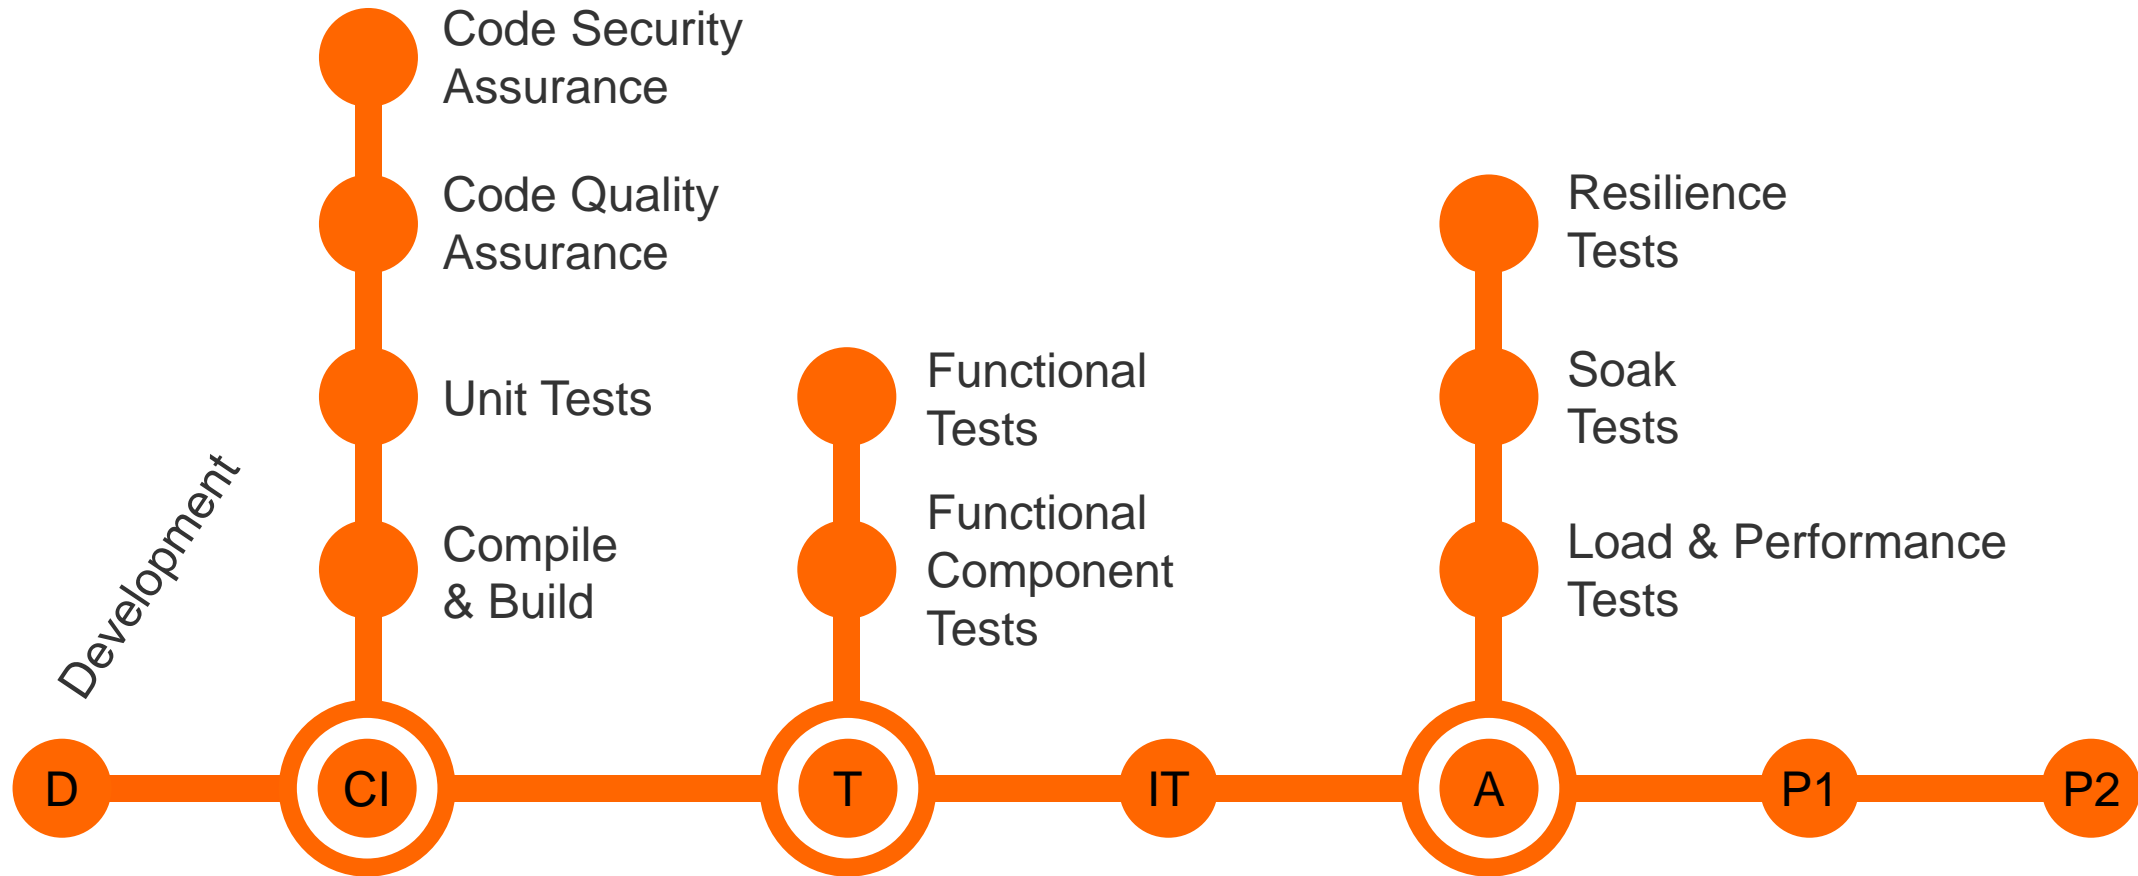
Code Security Assurance

Code Quality Assurance

Unit Tests

Compile & Build

Functional Tests

Functional Component Tests

Resilience Tests

Soak Tests

Load & Performance Tests

Development

D

CI

T

IT

A

P1

P2